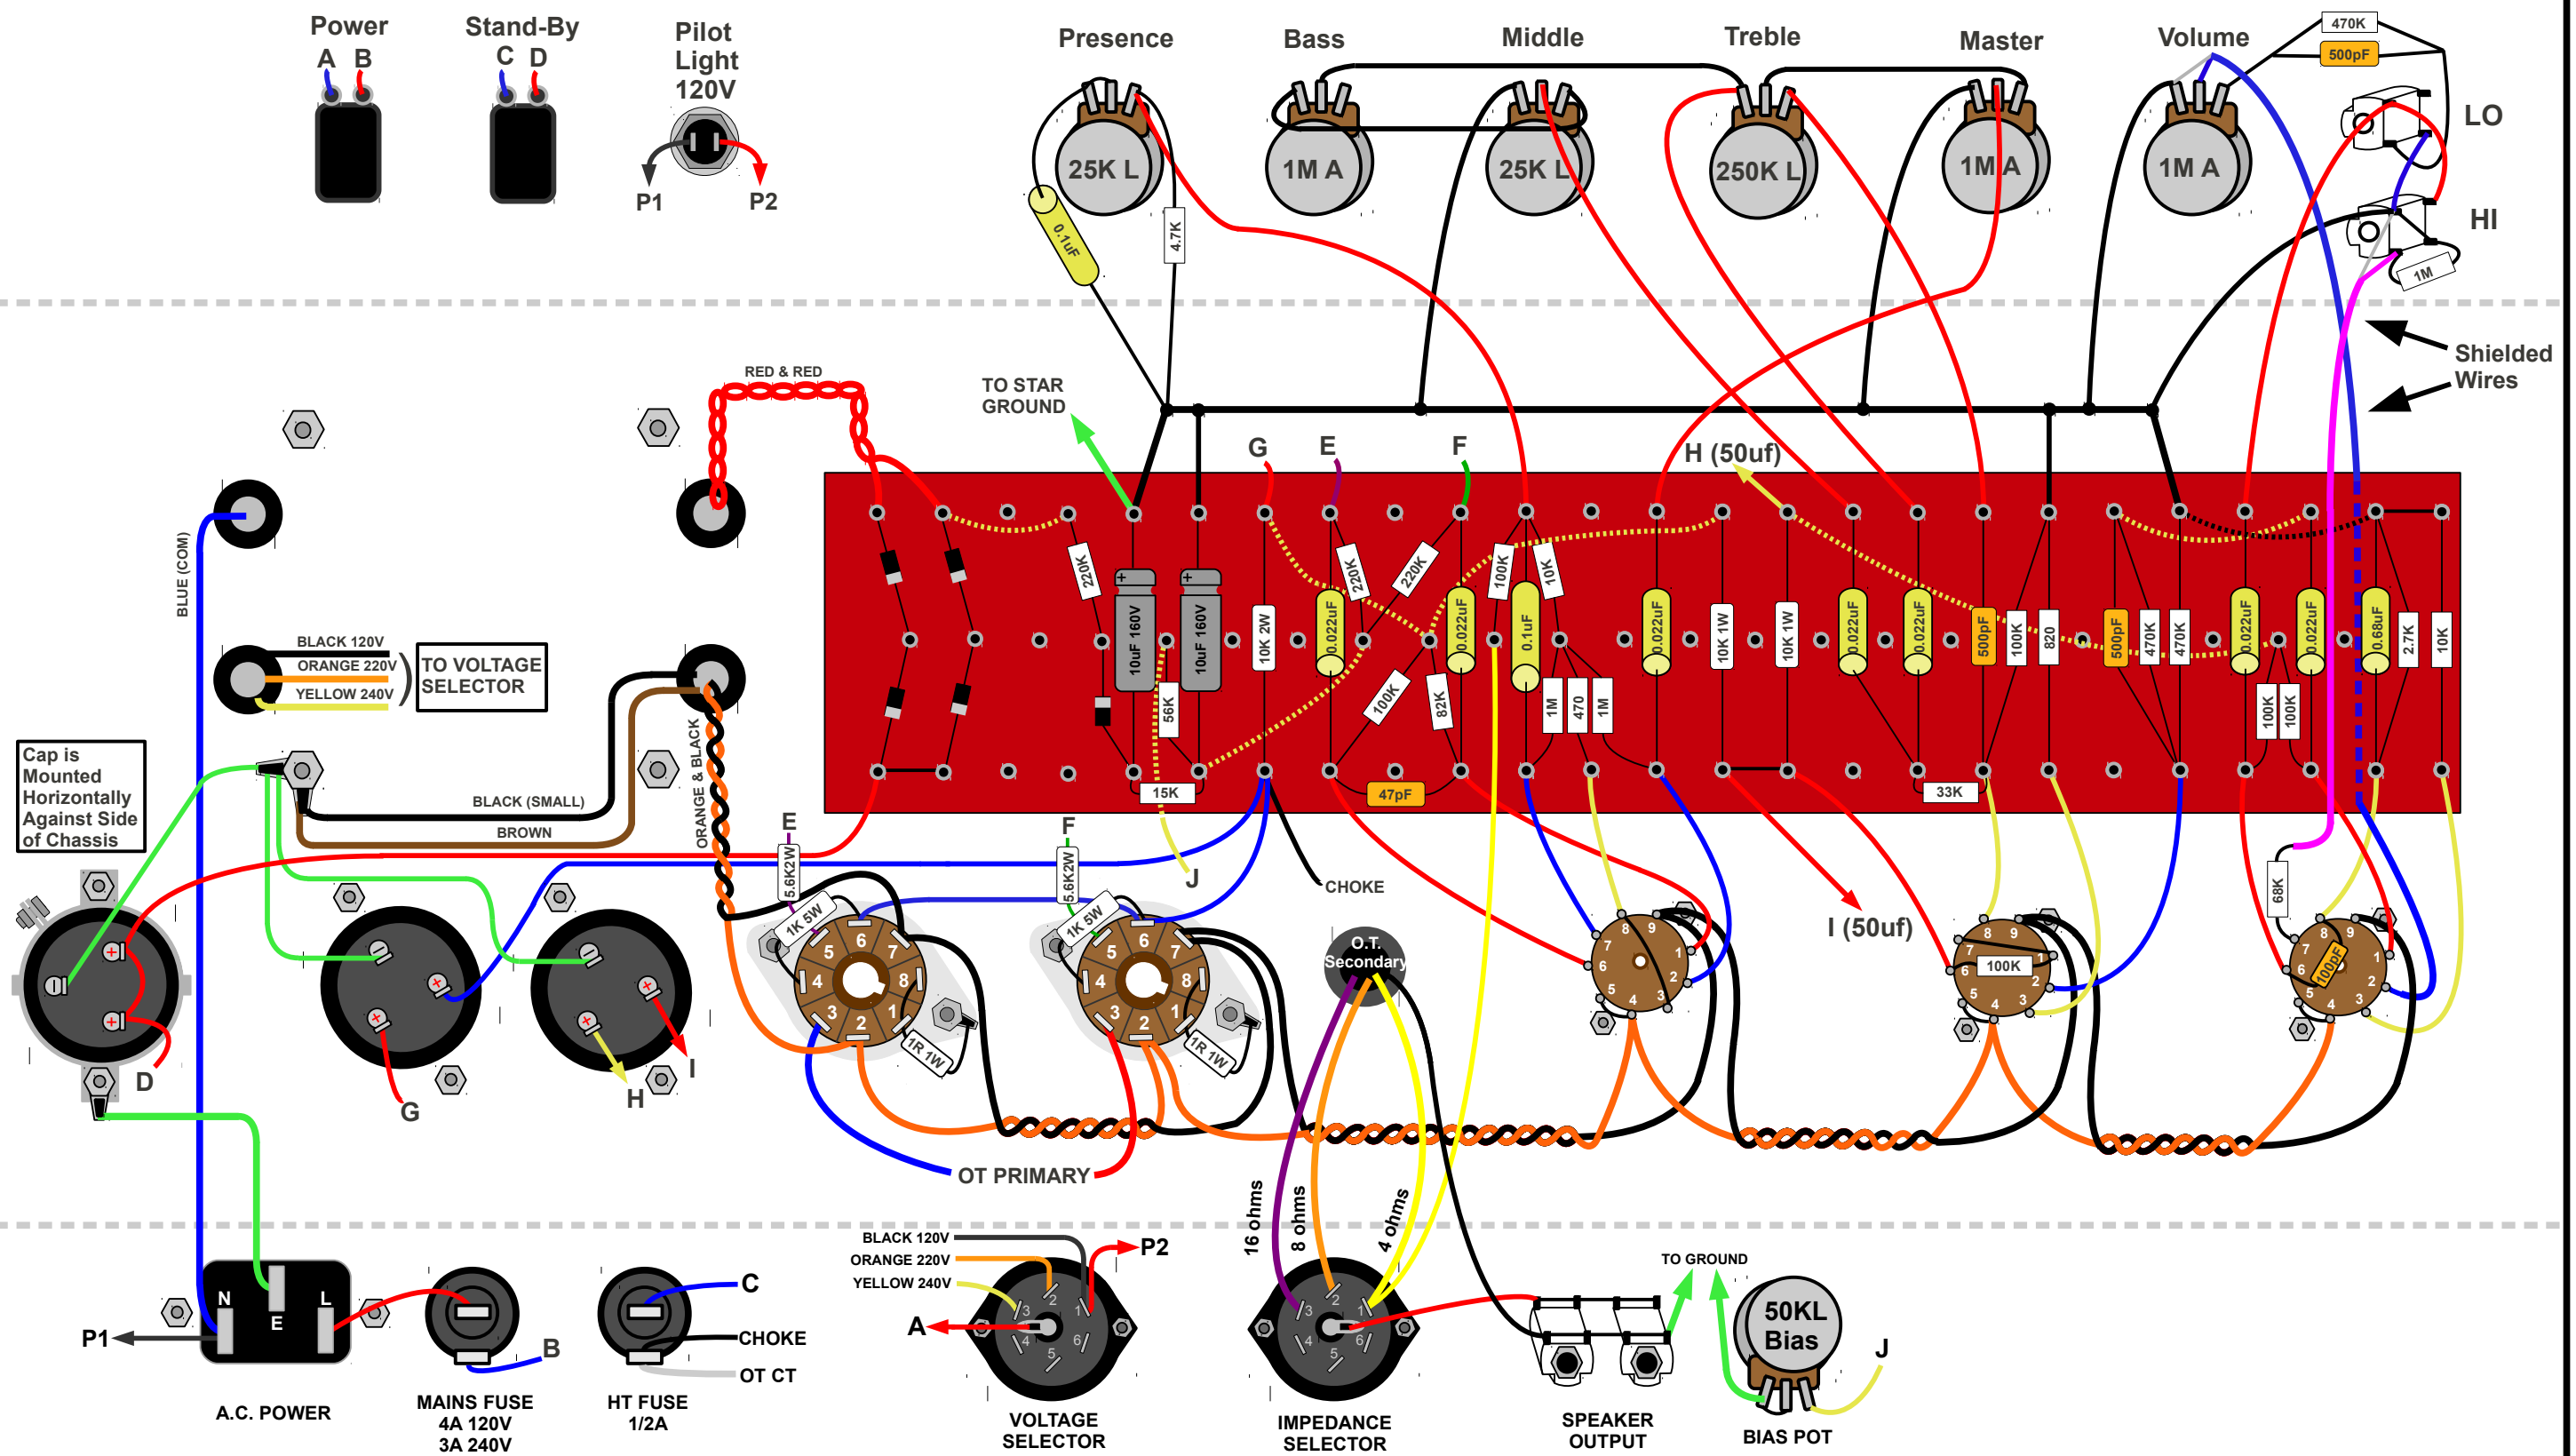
Power
A B

Stand-By
C D

Pilot Light 120V
P1 P2

Presence
25K L
0.1uF
4.7K

Bass
1M A

Middle
25K L

Treble
250K L

Master
1M A

Volume
1M A
470K
500pF

LO
HI
1M

Shielded Wires

RED & RED

TO STAR GROUND

G E F H (50uf)

BLUE (COM)

BLACK 120V
ORANGE 220V
YELLOW 240V
TO VOLTAGE SELECTOR

Cap is Mounted Horizontally Against Side of Chassis

BLACK (SMALL)
BROWN
ORANGE & BLACK

220K
10uF 160V
10uF 160V
56K
15K
10K 2W
0.022uF
220K
220K
0.022uF
100K
82K
47pF
100K
10K
0.1uF
1M
470
1M
0.022uF
10K 1W
10K 1W
0.022uF
0.022uF
500pF
100K
820
500pF
470K
470K
33K
0.022uF
100K
100K
0.022uF
0.68uF
2.7K
10K

E
5.6K2W
1K 5W
F
5.6K2W
1K 5W
J
CHOKE
1R 1W
1R 1W
O.T. Secondary
I (50uf)
100K
68K
100pF

D
G
H
I

OT PRIMARY

16 ohms
8 ohms
4 ohms

BLACK 120V
ORANGE 220V
YELLOW 240V
P2
A

TO GROUND
50KL Bias
J

N E L
P1
A.C. POWER

B
MAINS FUSE 4A 120V 3A 240V

C
CHOKE
OT CT
HT FUSE 1/2A

VOLTAGE SELECTOR

IMPEDANCE SELECTOR

SPEAKER OUTPUT

BIAS POT